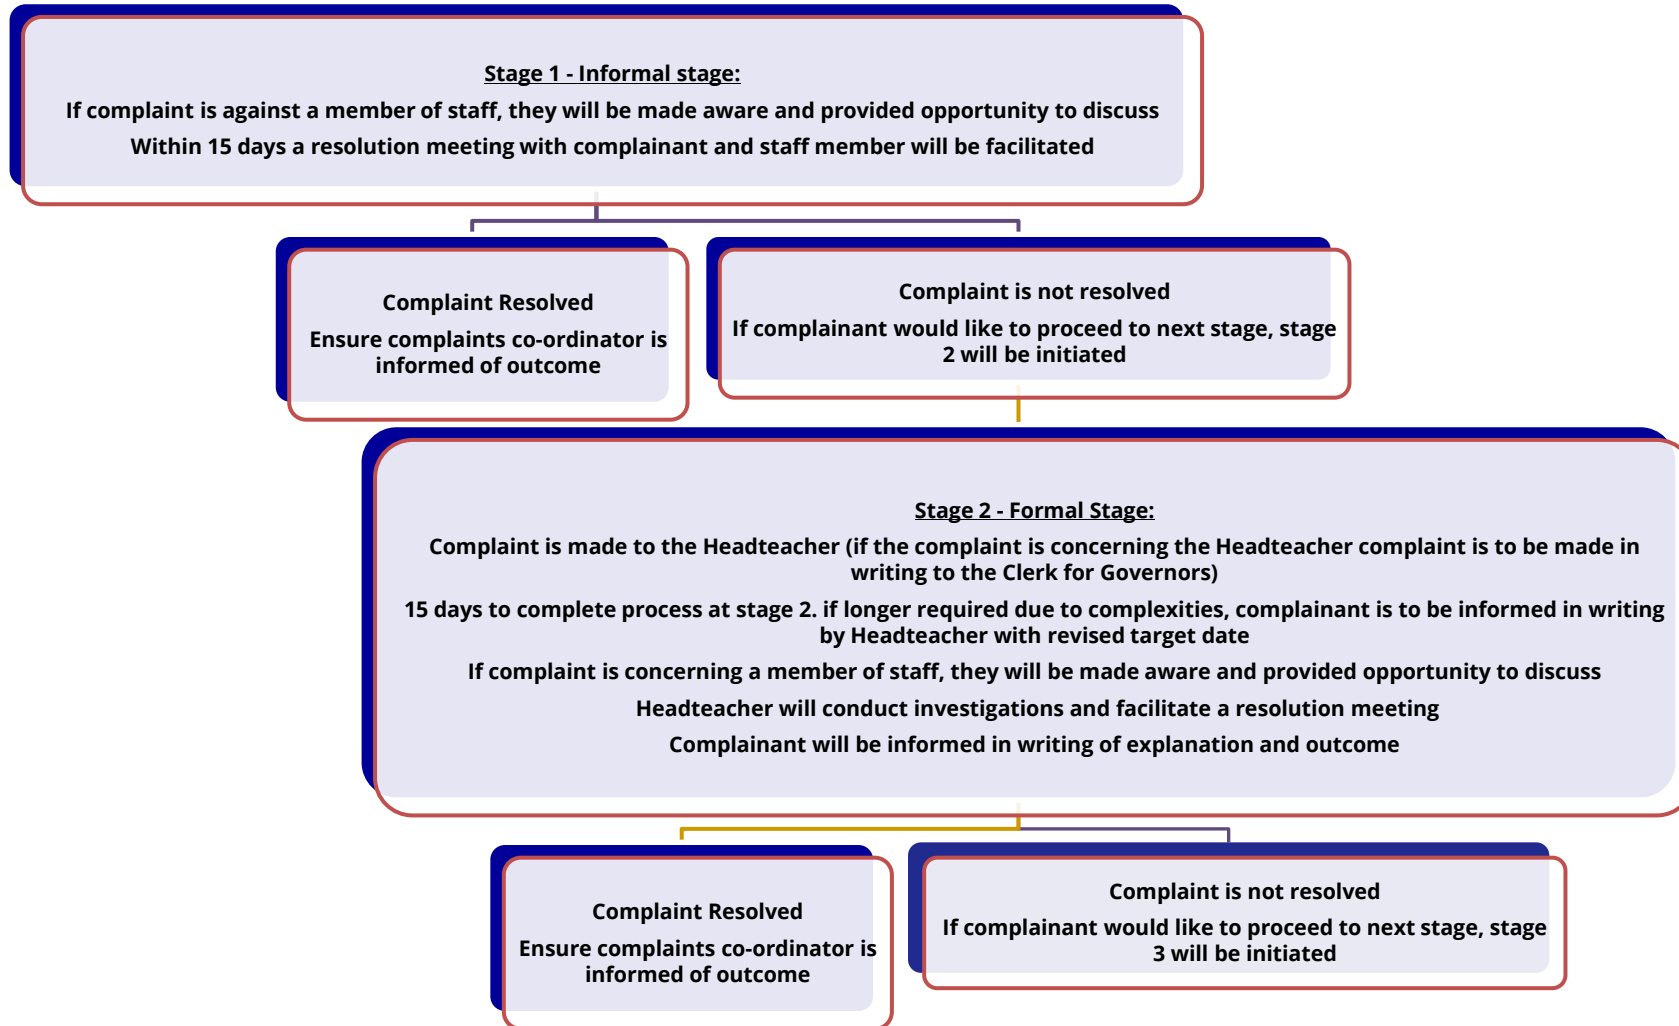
Stage 1 - Informal stage:

If complaint is against a member of staff, they will be made aware and provided opportunity to discuss

Within 15 days a resolution meeting with complainant and staff member will be facilitated

Complaint Resolved

Ensure complaints co-ordinator is informed of outcome

Complaint is not resolved

If complainant would like to proceed to next stage, stage 2 will be initiated

Stage 2 - Formal Stage:

Complaint is made to the Headteacher (if the complaint is concerning the Headteacher complaint is to be made in writing to the Clerk for Governors)

15 days to complete process at stage 2. if longer required due to complexities, complainant is to be informed in writing by Headteacher with revised target date

If complaint is concerning a member of staff, they will be made aware and provided opportunity to discuss

Headteacher will conduct investigations and facilitate a resolution meeting

Complainant will be informed in writing of explanation and outcome

Complaint Resolved

Ensure complaints co-ordinator is informed of outcome

Complaint is not resolved

If complainant would like to proceed to next stage, stage 3 will be initiated